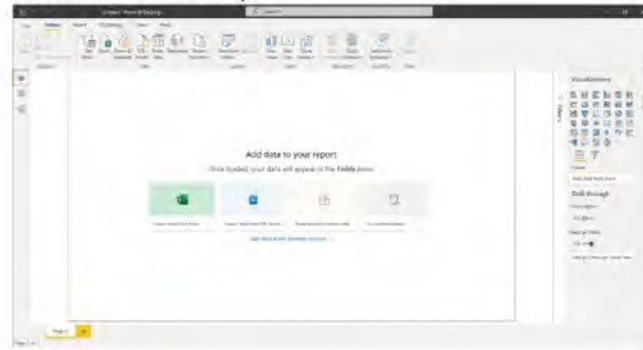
Untitled - Power BI Desktop

Search

File Home Insert Modeling View Help

Add data to your report

Once loaded, your data will appear in the Fields pane.

Get data from another source →

Visualizations

Drill through

Page 1